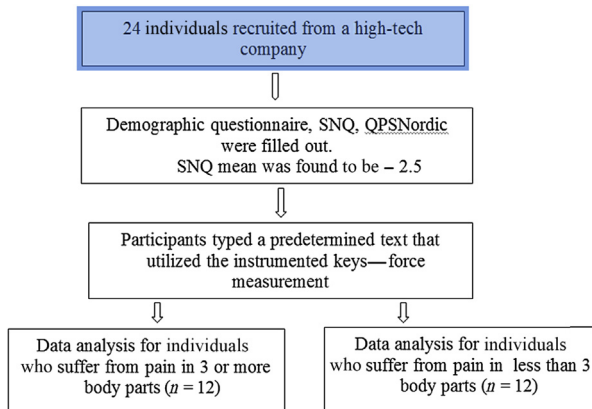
24 individuals recruited from a high-tech company

Demographic questionnaire, SNQ, QPSNordic were filled out.
SNQ mean was found to be – 2.5

Participants typed a predetermined text that utilized the instrumented keys— force measurement

Data analysis for individuals who suffer from pain in 3 or more body parts ($n = 12$)

Data analysis for individuals who suffer from pain in less than 3 body parts ($n = 12$)